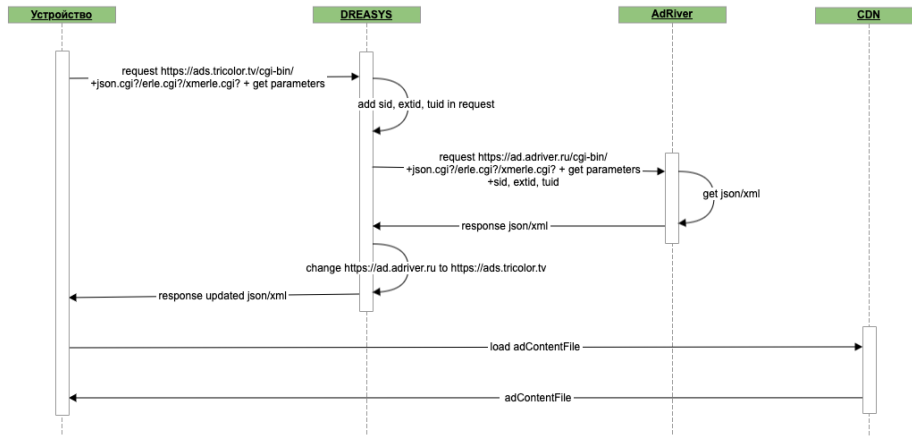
Устройство

DREASYS

AdRiver

CDN

request https://ads.tricolor.tv/cgi-bin/ +json.cgi?/erle.cgi?/xmerle.cgi? + get parameters

add sid, extid, tuid in request

request https://ad.adriver.ru/cgi-bin/ +json.cgi?/erle.cgi?/xmerle.cgi? + get parameters +sid, extid, tuid

get json/xml

response json/xml

change https://ad.adriver.ru to https://ads.tricolor.tv

response updated json/xml

load adContentFile

adContentFile